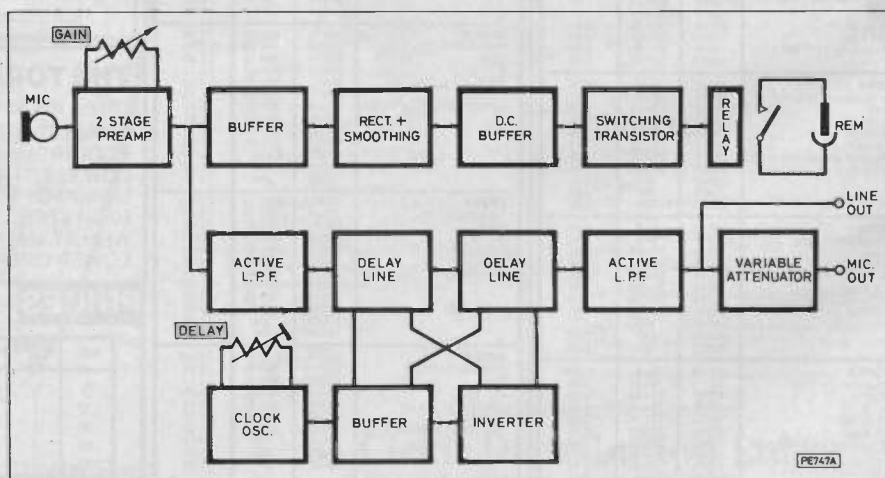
GAIN

MIC

2 STAGE PREAMP

BUFFER

RECT. + SMOOTHING

D.C. BUFFER

SWITCHING TRANSISTOR

RELAY

REM

LINE OUT

ACTIVE L.P.F.

DELAY LINE

OELAY LINE

ACTIVE L.P.F.

VARIABLE ATTENUATOR

MIC. OUT

DELAY

CLOCK OSC.

BUFFER

INVERTER

PE747A